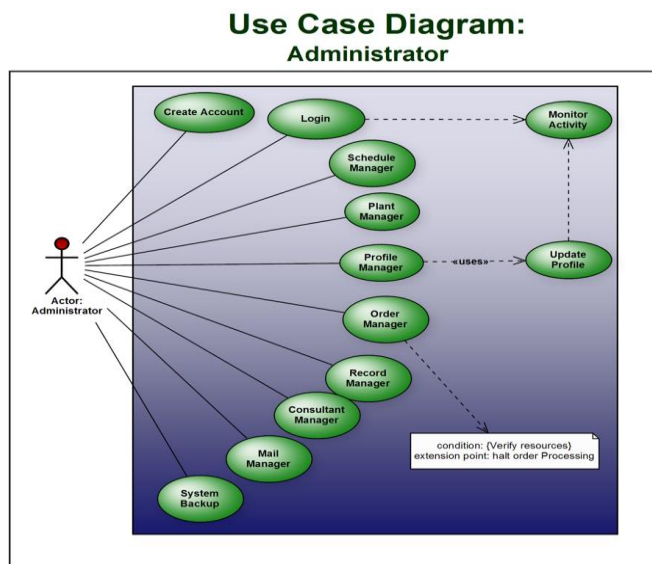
Use Case Diagram:
Administrator

Actor: Administrator

Create Account

Login

Schedule Manager

Plant Manager

Profile Manager

Order Manager

Record Manager

Consultant Manager

Mail Manager

System Backup

Monitor Activity

«uses»

Update Profile

condition: {Verify resources}
extension point: halt order Processing